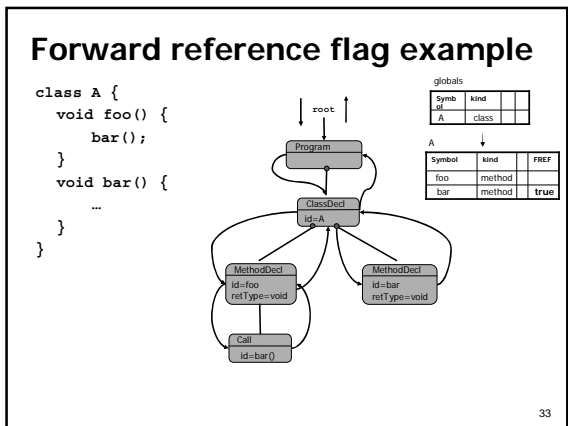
Forward reference flag example

class A {
  void foo() {
    bar();
  }
  void bar() {
    …
  }
}

root

Program

ClassDecl
id=A

MethodDecl
id=foo
retType=void

MethodDecl
id=bar
retType=void

Call
id=bar()

globals

| Symbol | kind | | |
|---|---|---|---|
| A | class | | |

A

| Symbol | kind | | FREF |
|---|---|---|---|
| foo | method | | |
| bar | method | | true |

33